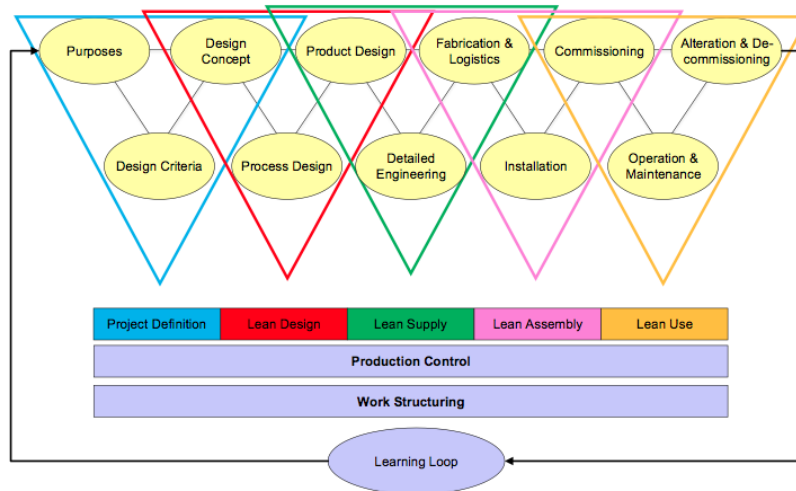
Purposes

Design Concept

Product Design

Fabrication & Logistics

Commissioning

Alteration & Decommissioning

Design Criteria

Process Design

Detailed Engineering

Installation

Operation & Maintenance

| Project Definition | Lean Design | Lean Supply | Lean Assembly | Lean Use |
|---|---|---|---|---|

Production Control

Work Structuring

Learning Loop